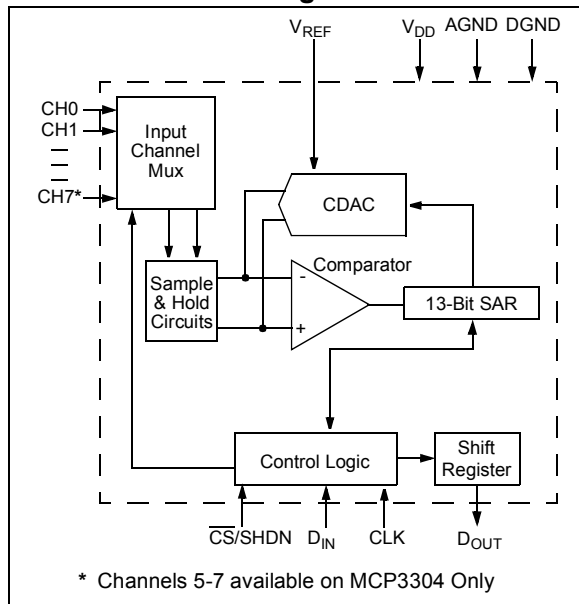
$V_{REF}$

$V_{DD}$ AGND DGND

CH0

CH1

CH7*

Input Channel Mux

CDAC

Comparator

-

+

Sample & Hold Circuits

13-Bit SAR

Control Logic

Shift Register

$\overline{CS}$/SHDN $D_{IN}$ CLK $D_{OUT}$

* Channels 5-7 available on MCP3304 Only